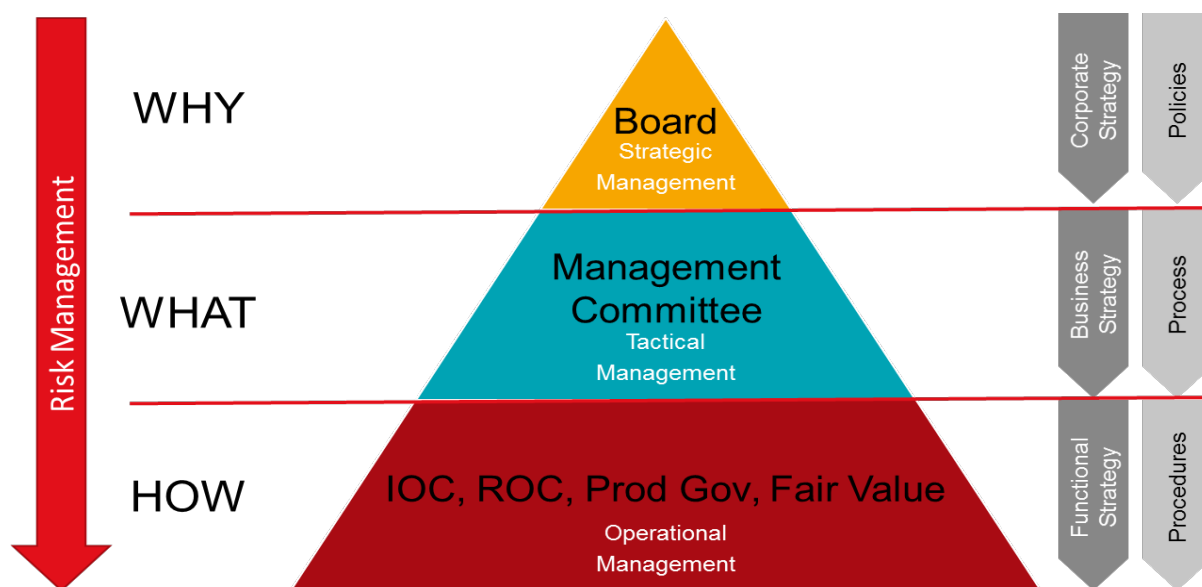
Risk Management

WHY

Board
Strategic Management

Corporate Strategy

Policies

WHAT

Management Committee
Tactical Management

Business Strategy

Process

HOW

IOC, ROC, Prod Gov, Fair Value
Operational Management

Functional Strategy

Procedures